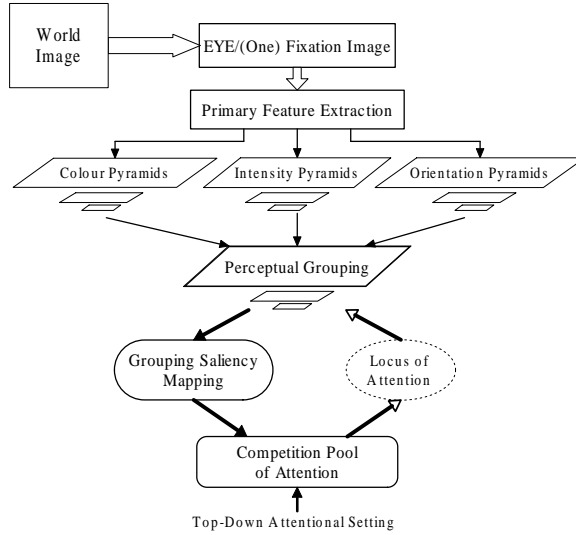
World Image

EYE/(One) Fixation Image

Primary Feature Extraction

Colour Pyramids

Intensity Pyramids

Orientation Pyramids

Perceptual Grouping

Grouping Saliency Mapping

Locus of Attention

Competition Pool of Attention

Top-Down Attentional Setting